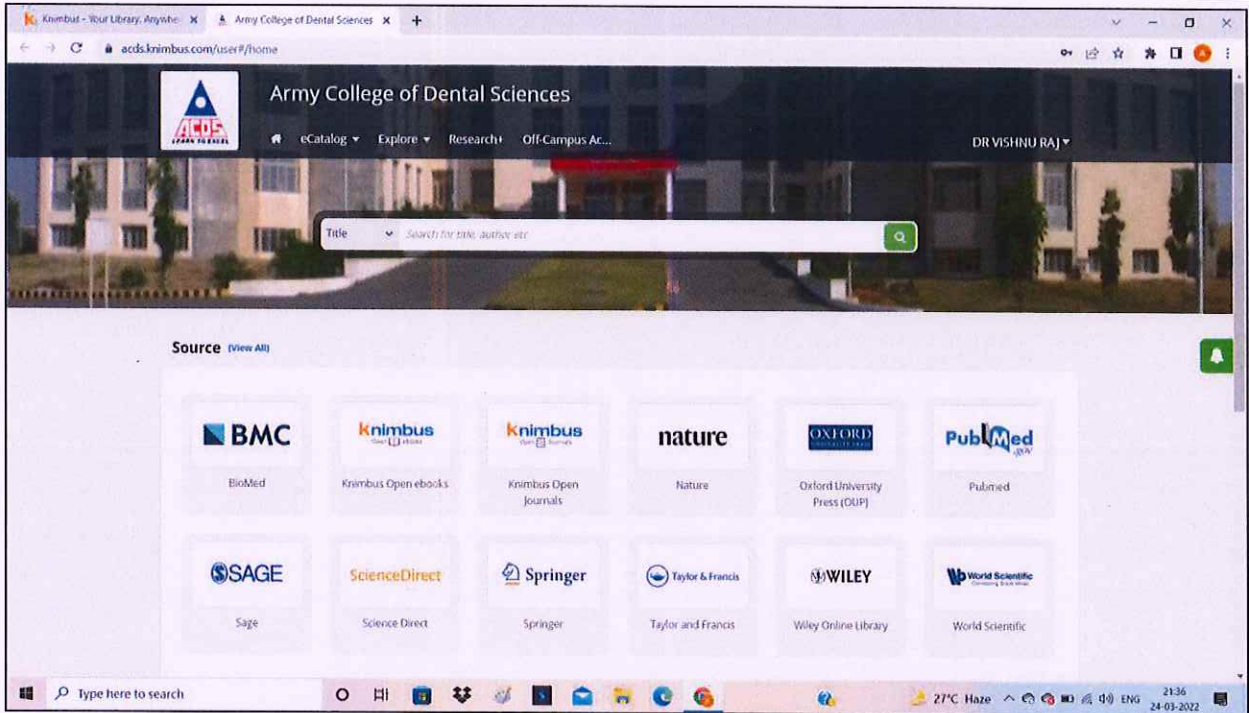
Knimbus - Your Library, Anywhe ×
Army College of Dental Sciences ×
+

acds.knimbus.com/user#/home

ACDS
LEARN TO EXCEL

Army College of Dental Sciences

eCatalog ▾ Explore ▾ Research+ Off-Campus Ac...

DR VISHNU RAJ ▾

Title
Search for title, author etc

Source (View All)

BMC
BioMed

knimbus
Open ebooks
Knimbus Open ebooks

knimbus
Open Journals
Knimbus Open Journals

nature
Nature

OXFORD
UNIVERSITY PRESS
Oxford University Press (OUP)

PubMed
.gov
Pubmed

SAGE
Sage

ScienceDirect
Science Direct

Springer
Springer

Taylor & Francis
Taylor and Francis

WILEY
Wiley Online Library

World Scientific
World Scientific

Type here to search

27°C Haze ENG 21:36 24-03-2022